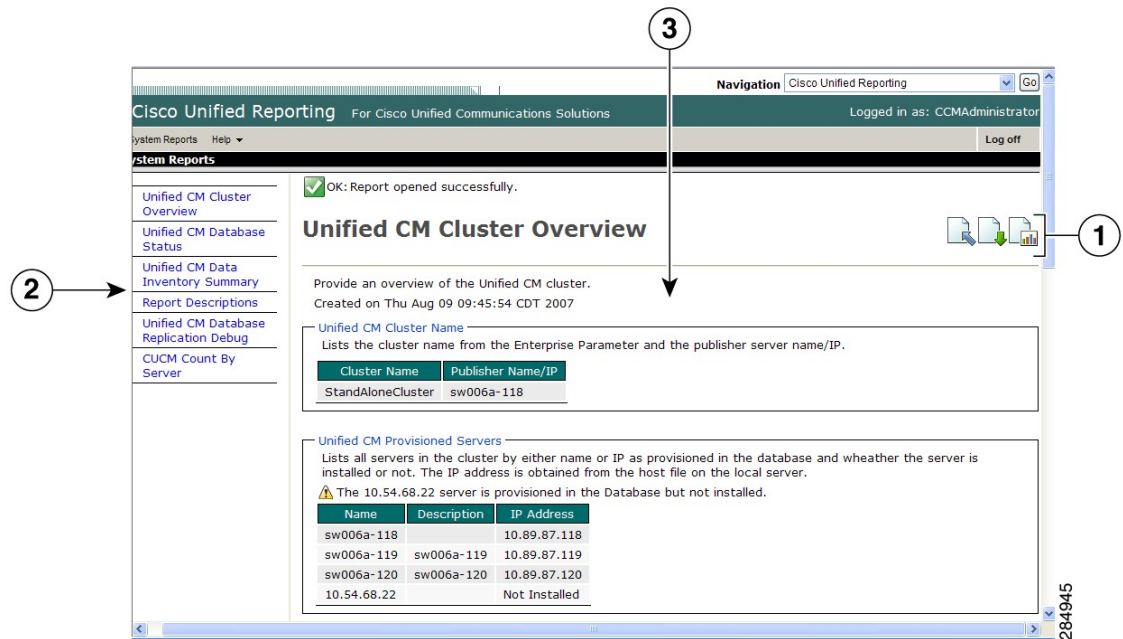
3

Navigation Cisco Unified Reporting Go

Cisco Unified Reporting For Cisco Unified Communications Solutions

Logged in as: CCMAdministrator

ystem Reports Help

Log off

ystem Reports

Unified CM Cluster Overview

Unified CM Database Status

Unified CM Data Inventory Summary

Report Descriptions

Unified CM Database Replication Debug

CUCM Count By Server

2

OK: Report opened successfully.

Unified CM Cluster Overview

1

Provide an overview of the Unified CM cluster.

Created on Thu Aug 09 09:45:54 CDT 2007

Unified CM Cluster Name

Lists the cluster name from the Enterprise Parameter and the publisher server name/IP.

| Cluster Name | Publisher Name/IP |
|---|---|
| StandAloneCluster | sw006a-118 |

Unified CM Provisioned Servers

Lists all servers in the cluster by either name or IP as provisioned in the database and wheather the server is installed or not. The IP address is obtained from the host file on the local server.

The 10.54.68.22 server is provisioned in the Database but not installed.

| Name | Description | IP Address |
|---|---|---|
| sw006a-118 | | 10.89.87.118 |
| sw006a-119 | sw006a-119 | 10.89.87.119 |
| sw006a-120 | sw006a-120 | 10.89.87.120 |
| 10.54.68.22 | | Not Installed |

284945